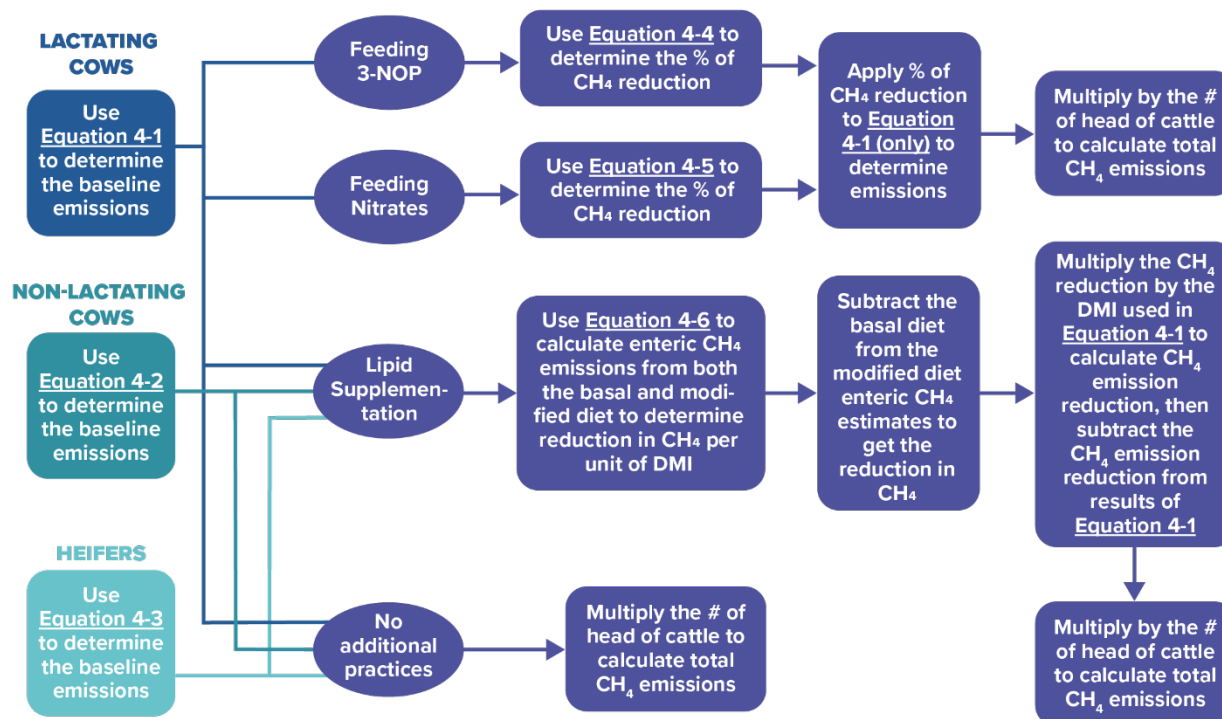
LACTATING COWS

Use Equation 4-1 to determine the baseline emissions

NON-LACTATING COWS

Use Equation 4-2 to determine the baseline emissions

HEIFERS

Use Equation 4-3 to determine the baseline emissions

Feeding 3-NOP

Feeding Nitrates

Lipid Supplementation

No additional practices

Use Equation 4-4 to determine the % of $CH_4$ reduction

Use Equation 4-5 to determine the % of $CH_4$ reduction

Use Equation 4-6 to calculate enteric $CH_4$ emissions from both the basal and modified diet to determine reduction in $CH_4$ per unit of DMI

Multiply the # of head of cattle to calculate total $CH_4$ emissions

Apply % of $CH_4$ reduction to Equation 4-1 (only) to determine emissions

Subtract the basal diet from the modified diet enteric $CH_4$ estimates to get the reduction in $CH_4$

Multiply by the # of head of cattle to calculate total $CH_4$ emissions

Multiply the $CH_4$ reduction by the DMI used in Equation 4-1 to calculate $CH_4$ emission reduction, then subtract the $CH_4$ emission reduction from results of Equation 4-1

Multiply by the # of head of cattle to calculate total $CH_4$ emissions